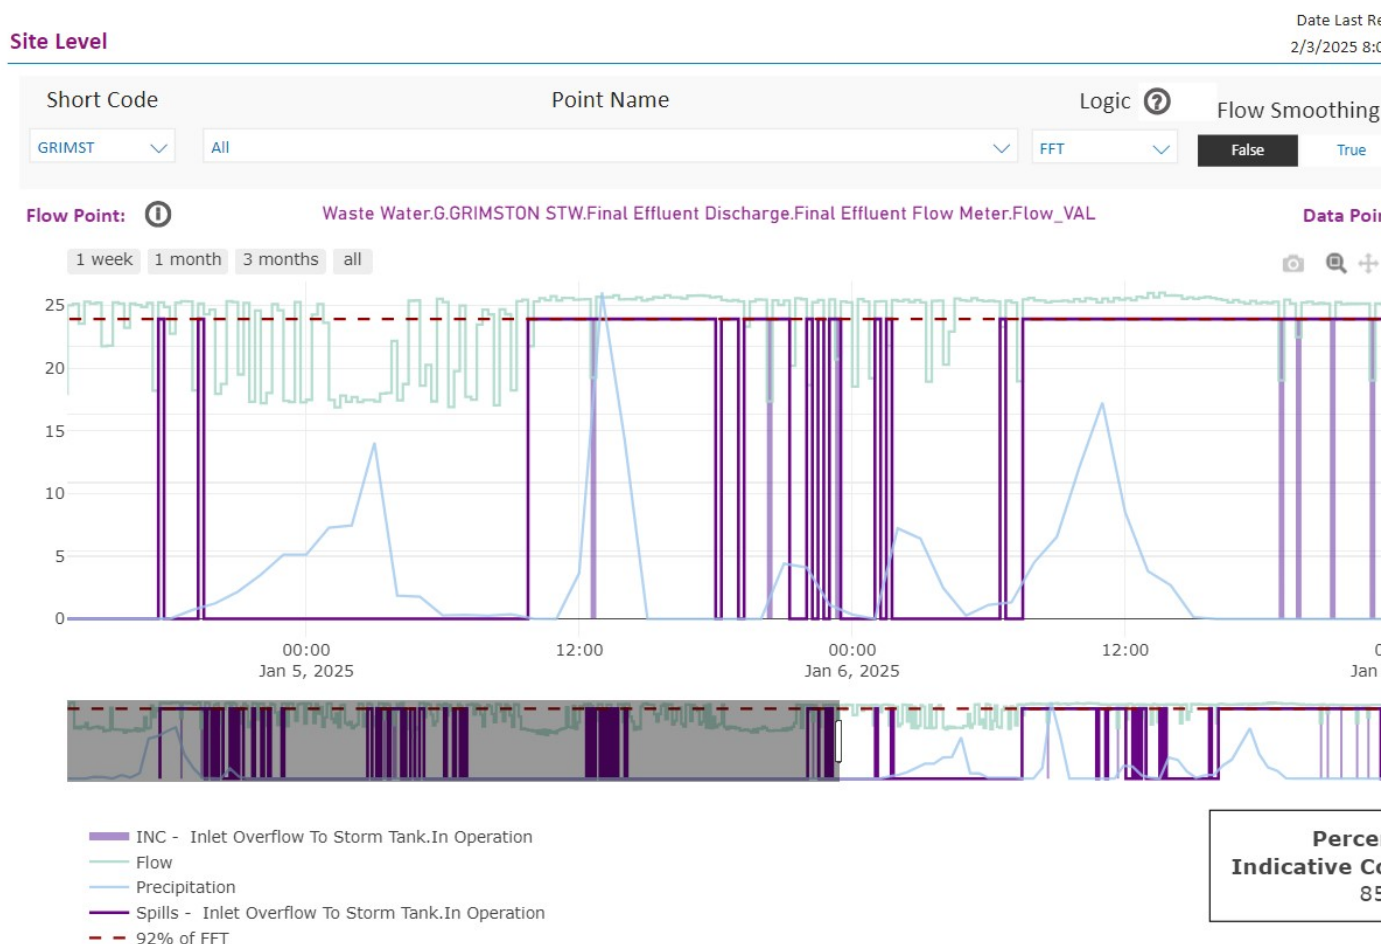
Site Level

Date Last Re
2/3/2025 8:0

Short Code
Point Name
Logic
Flow Smoothing

GRIMST
All
FFT
False
True

Flow Point:
Waste Water.G.GRIMSTON STW.Final Effluent Discharge.Final Effluent Flow Meter.Flow_VAL
Data Poi

1 week
1 month
3 months
all

25
20
15
10
5
0

00:00
Jan 5, 2025
12:00
00:00
Jan 6, 2025
12:00
0
Jan

INC - Inlet Overflow To Storm Tank.In Operation
Flow
Precipitation
Spills - Inlet Overflow To Storm Tank.In Operation
92% of FFT

Perce
Indicative C
85